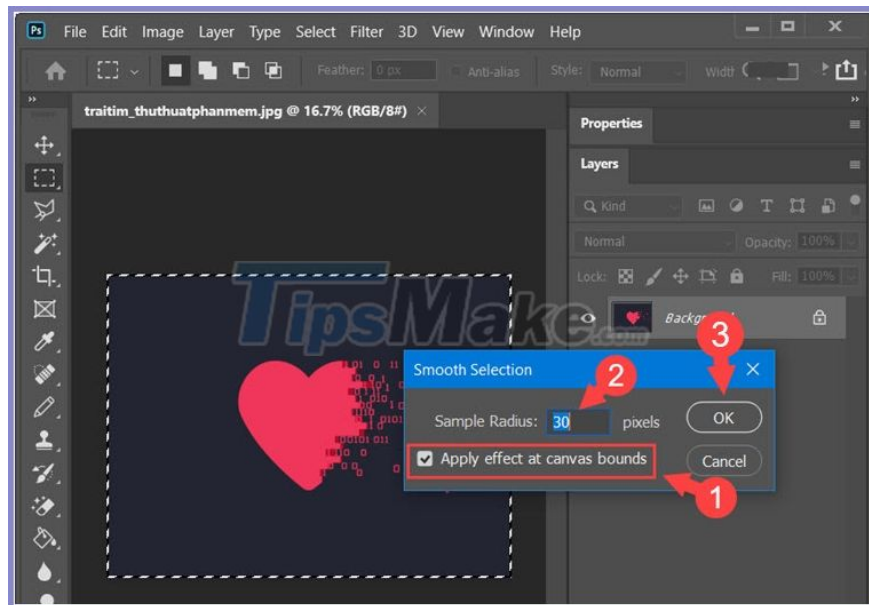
Ps File Edit Image Layer Type Select Filter 3D View Window Help

Feather: 0 px Anti-alias Style: Normal Width

traitim_thuthuatphanmem.jpg @ 16.7% (RGB/8#) ×

Properties

Layers

Kind

Normal Opacity: 100%

Lock: Fill: 100%

Backgr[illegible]

TipsMake.com

Smooth Selection ×

Sample Radius: 30 pixels

OK

Cancel

Apply effect at canvas bounds

1

2

3